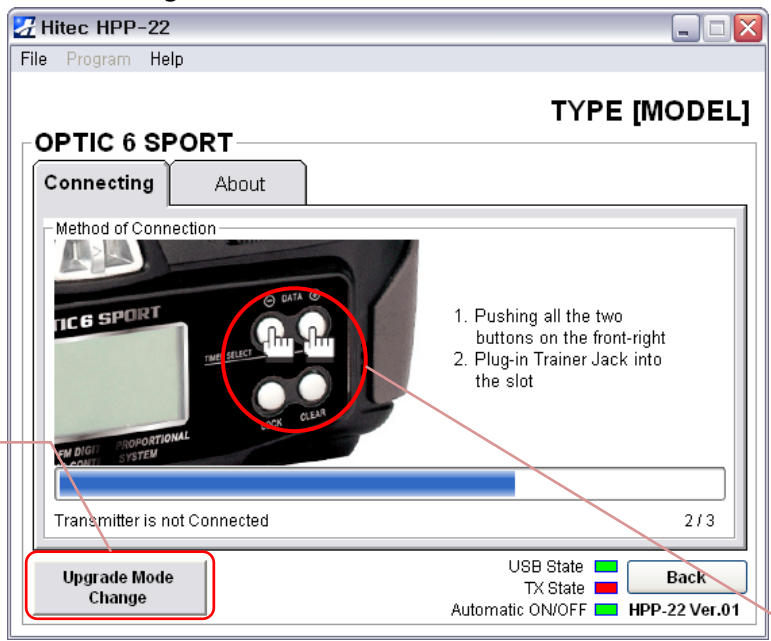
Hitec HPP-22

File Program Help

TYPE [MODEL]

OPTIC 6 SPORT

Connecting About

Method of Connection

TIC6 SPORT

DATA

TIMER SELECT

LOCK CLEAR

FM DIGI PROPORTIONAL
CONTI SYSTEM

1. Pushing all the two buttons on the front-right
2. Plug-in Trainer Jack into the slot

Transmitter is not Connected 2 / 3

Upgrade Mode Change

USB State
TX State
Automatic ON/OFF

Back

HPP-22 Ver.01